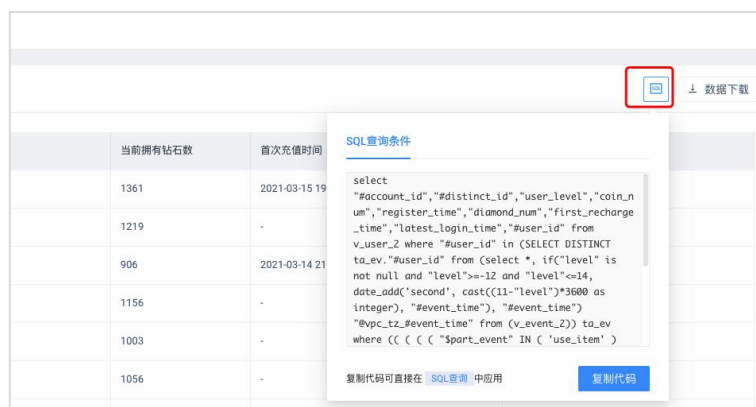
SQL

数据下载

当前拥有钻石数

首次充值时间

1361

2021-03-15 19

1219

-

906

2021-03-14 21

1156

-

1003

-

1056

-

SQL查询条件

select "#account_id","#distinct_id","user_level","coin_num","register_time","diamond_num","first_recharge_time","latest_login_time","#user_id" from v_user_2 where "#user_id" in (SELECT DISTINCT ta_ev."#user_id" from (select *, if("level" is not null and "level">=-12 and "level"<=14, date_add('second', cast((11-"level")*3600 as integer), "#event_time"), "#event_time") "@vpc_tz_#event_time" from (v_event_2)) ta_ev where (( ( ( ( "$part_event" IN ( 'use_item' )

复制代码可直接在 SQL查询 中应用

复制代码